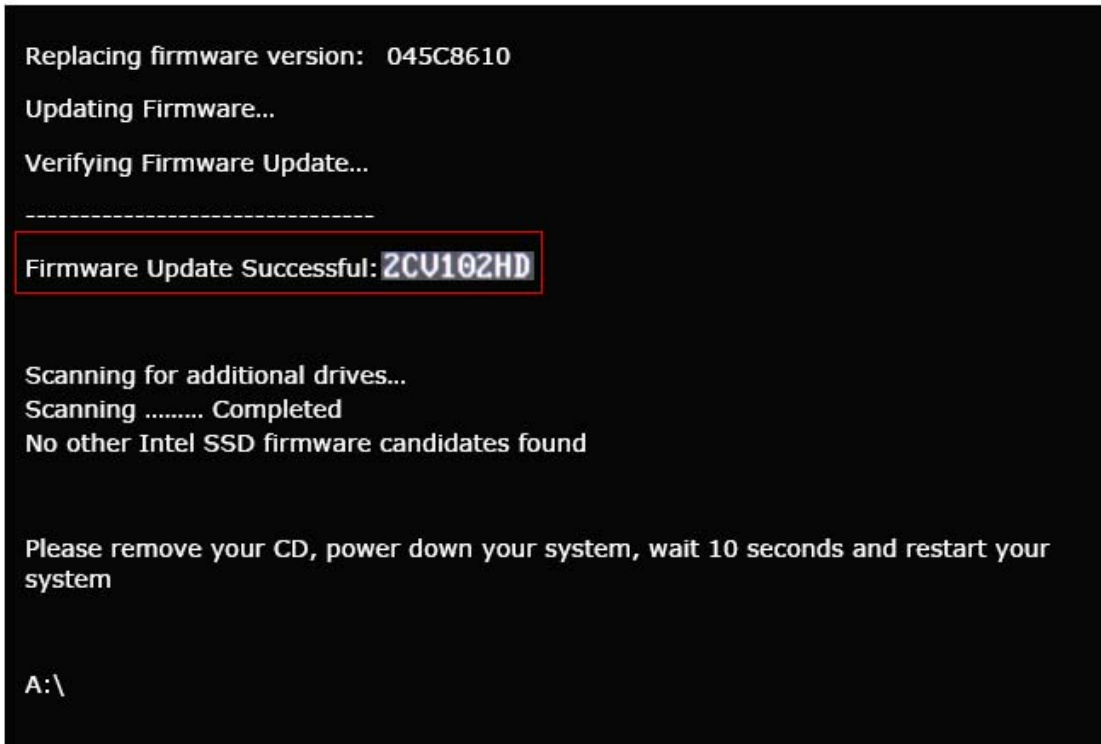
Replacing firmware version: 045C8610

Updating Firmware...

Verifying Firmware Update...

--------------------------------

Firmware Update Successful: 2CV102HD

Scanning for additional drives...
Scanning ......... Completed
No other Intel SSD firmware candidates found

Please remove your CD, power down your system, wait 10 seconds and restart your system

A:\